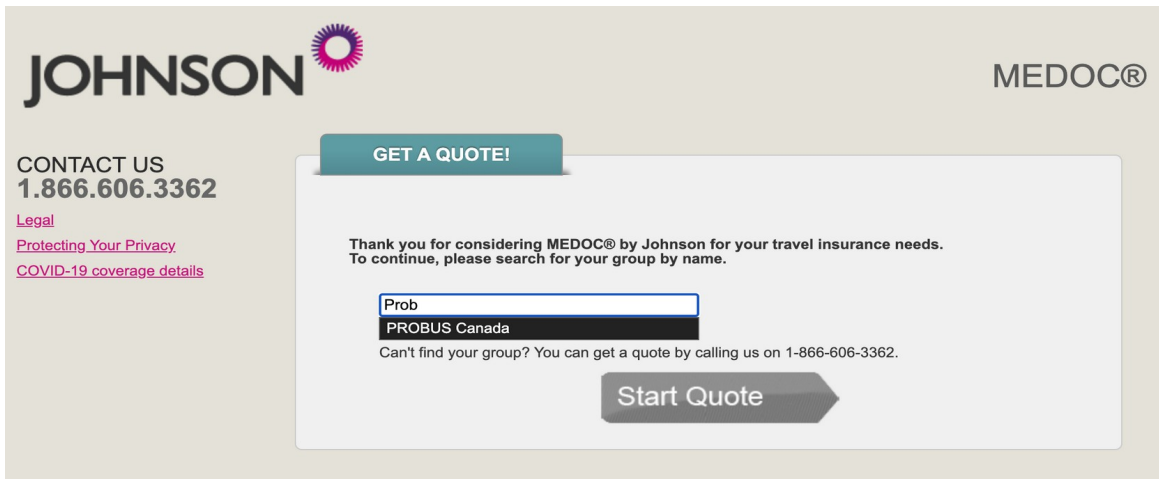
JOHNSON

MEDOC®

CONTACT US
1.866.606.3362

Legal
Protecting Your Privacy
COVID-19 coverage details

GET A QUOTE!

Thank you for considering MEDOC® by Johnson for your travel insurance needs.
To continue, please search for your group by name.

Prob
PROBUS Canada

Can't find your group? You can get a quote by calling us on 1-866-606-3362.

Start Quote